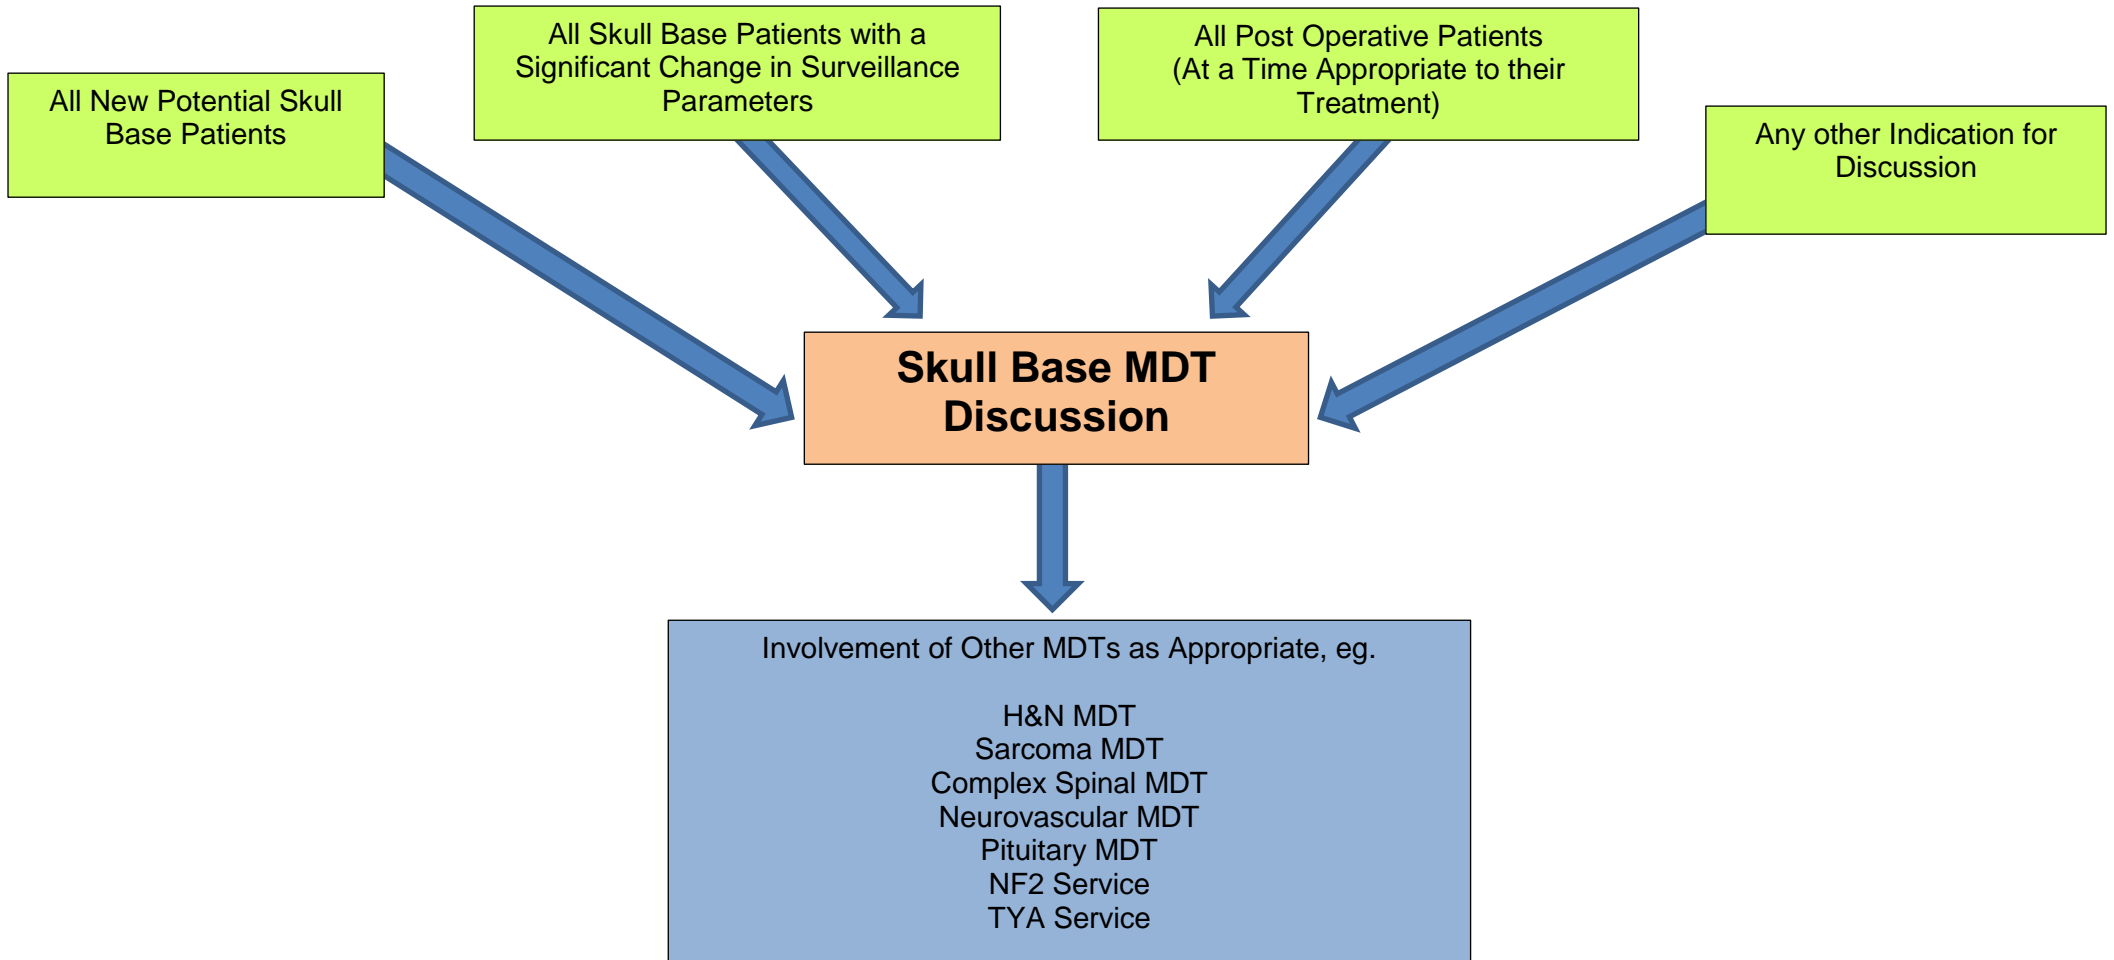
All New Potential Skull Base Patients

All Skull Base Patients with a Significant Change in Surveillance Parameters

All Post Operative Patients (At a Time Appropriate to their Treatment)

Any other Indication for Discussion

Skull Base MDT Discussion

Involvement of Other MDTs as Appropriate, eg.

H&N MDT
Sarcoma MDT
Complex Spinal MDT
Neurovascular MDT
Pituitary MDT
NF2 Service
TYA Service